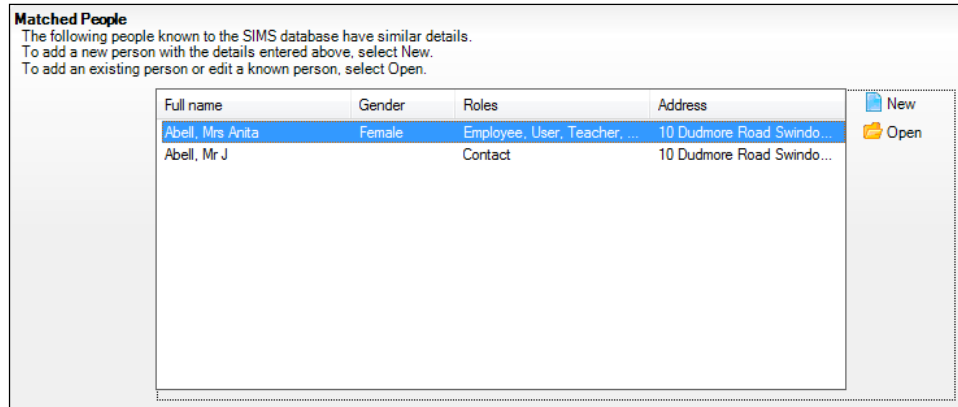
Matched People
The following people known to the SIMS database have similar details.
To add a new person with the details entered above, select New.
To add an existing person or edit a known person, select Open.

| Full name | Gender | Roles | Address |
|---|---|---|---|
| Abell, Mrs Anita | Female | Employee, User, Teacher, ... | 10 Dudmore Road Swindo... |
| Abell, Mr J | | Contact | 10 Dudmore Road Swindo... |

New
Open